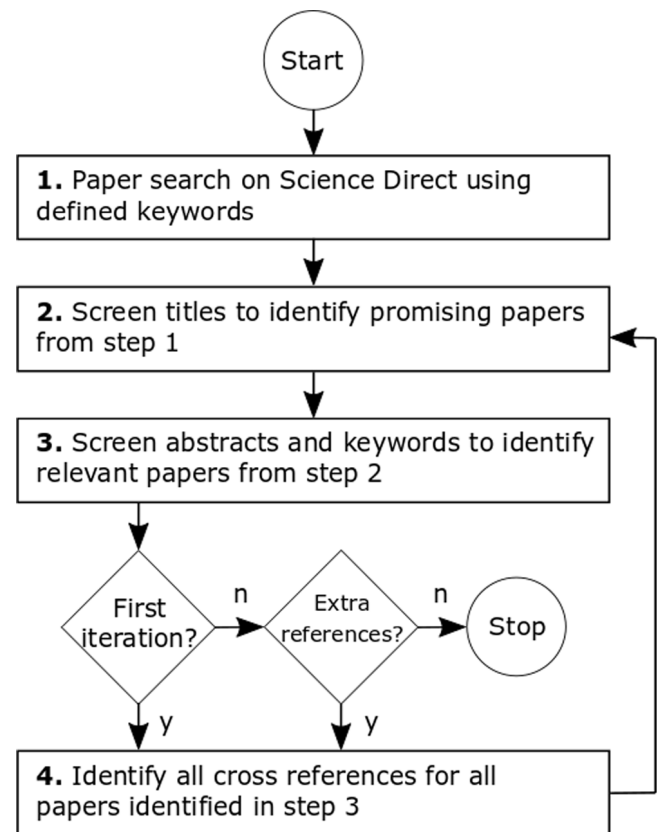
Start

**1.** Paper search on Science Direct using defined keywords

**2.** Screen titles to identify promising papers from step 1

**3.** Screen abstracts and keywords to identify relevant papers from step 2

First iteration?

n

Extra references?

n

Stop

y

y

**4.** Identify all cross references for all papers identified in step 3